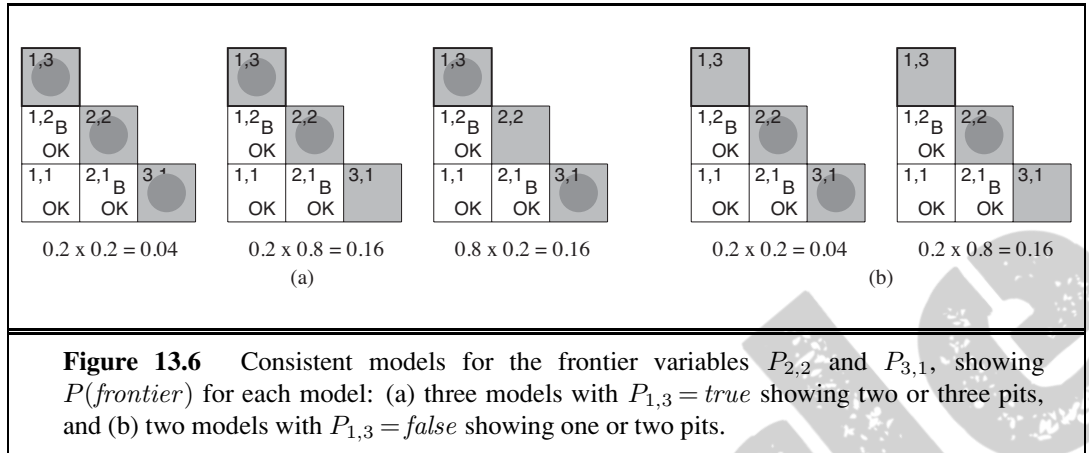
1,3
1,2 B
OK
2,2
1,1
OK
2,1 B
OK
3,1

0.2 x 0.2 = 0.04

1,3
1,2 B
OK
2,2
1,1
OK
2,1 B
OK
3,1

0.2 x 0.8 = 0.16

(a)

1,3
1,2 B
OK
2,2
1,1
OK
2,1 B
OK
3,1

0.8 x 0.2 = 0.16

1,3
1,2 B
OK
2,2
1,1
OK
2,1 B
OK
3,1

0.2 x 0.2 = 0.04

1,3
1,2 B
OK
2,2
1,1
OK
2,1 B
OK
3,1

0.2 x 0.8 = 0.16

(b)

**Figure 13.6** Consistent models for the frontier variables $P_{2,2}$ and $P_{3,1}$, showing $P(frontier)$ for each model: (a) three models with $P_{1,3} = true$ showing two or three pits, and (b) two models with $P_{1,3} = false$ showing one or two pits.